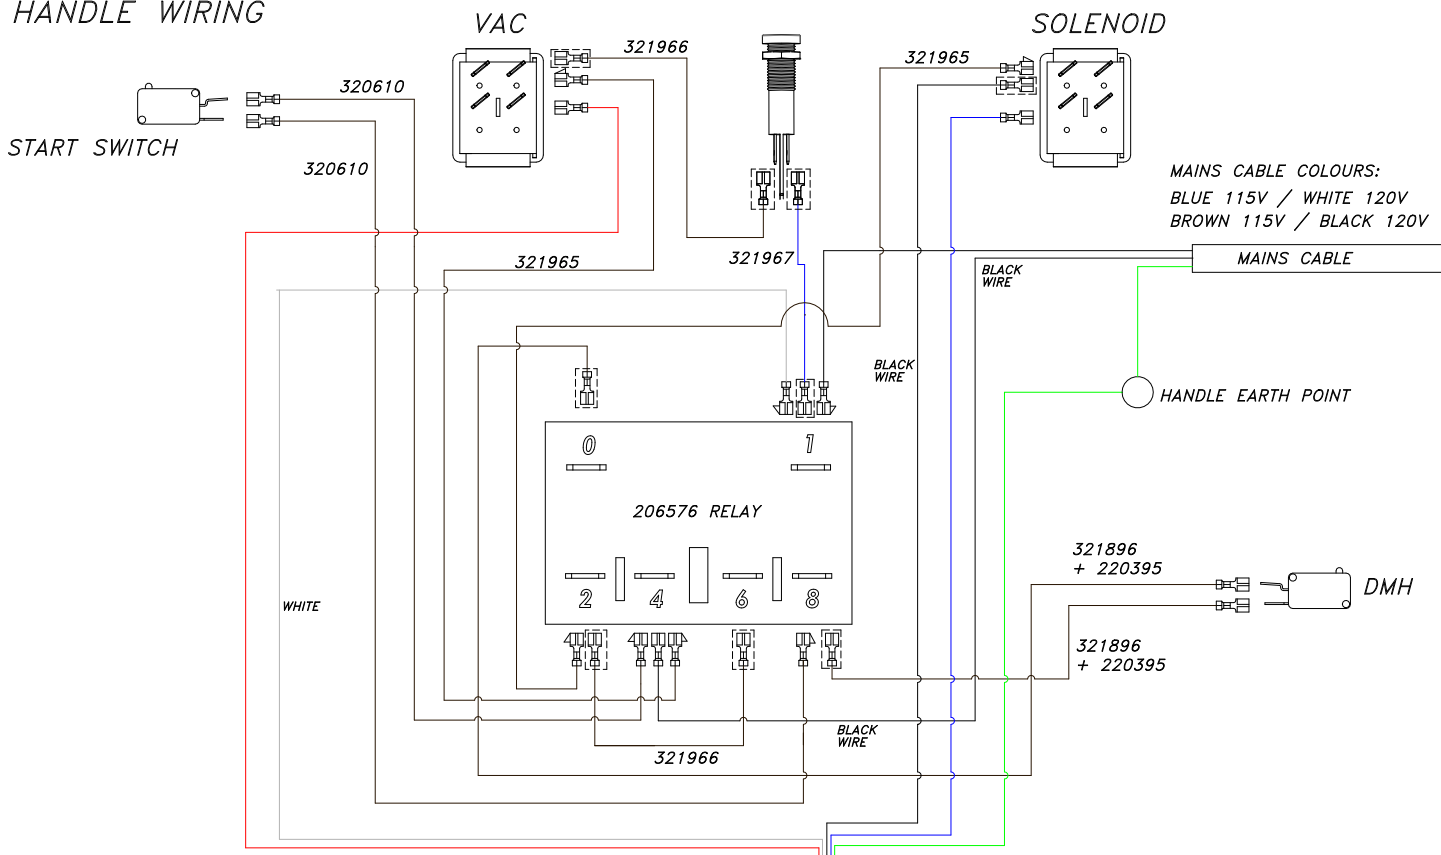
HANDLE WIRING

VAC

SOLENOID

321966

321965

320610

START SWITCH

320610

MAINS CABLE COLOURS:
BLUE 115V / WHITE 120V
BROWN 115V / BLACK 120V

321967

321965

BLACK WIRE

MAINS CABLE

BLACK WIRE

HANDLE EARTH POINT

0

1

206576 RELAY

2

4

6

8

WHITE

321896
+ 220395

DMH

321896
+ 220395

BLACK WIRE

321966